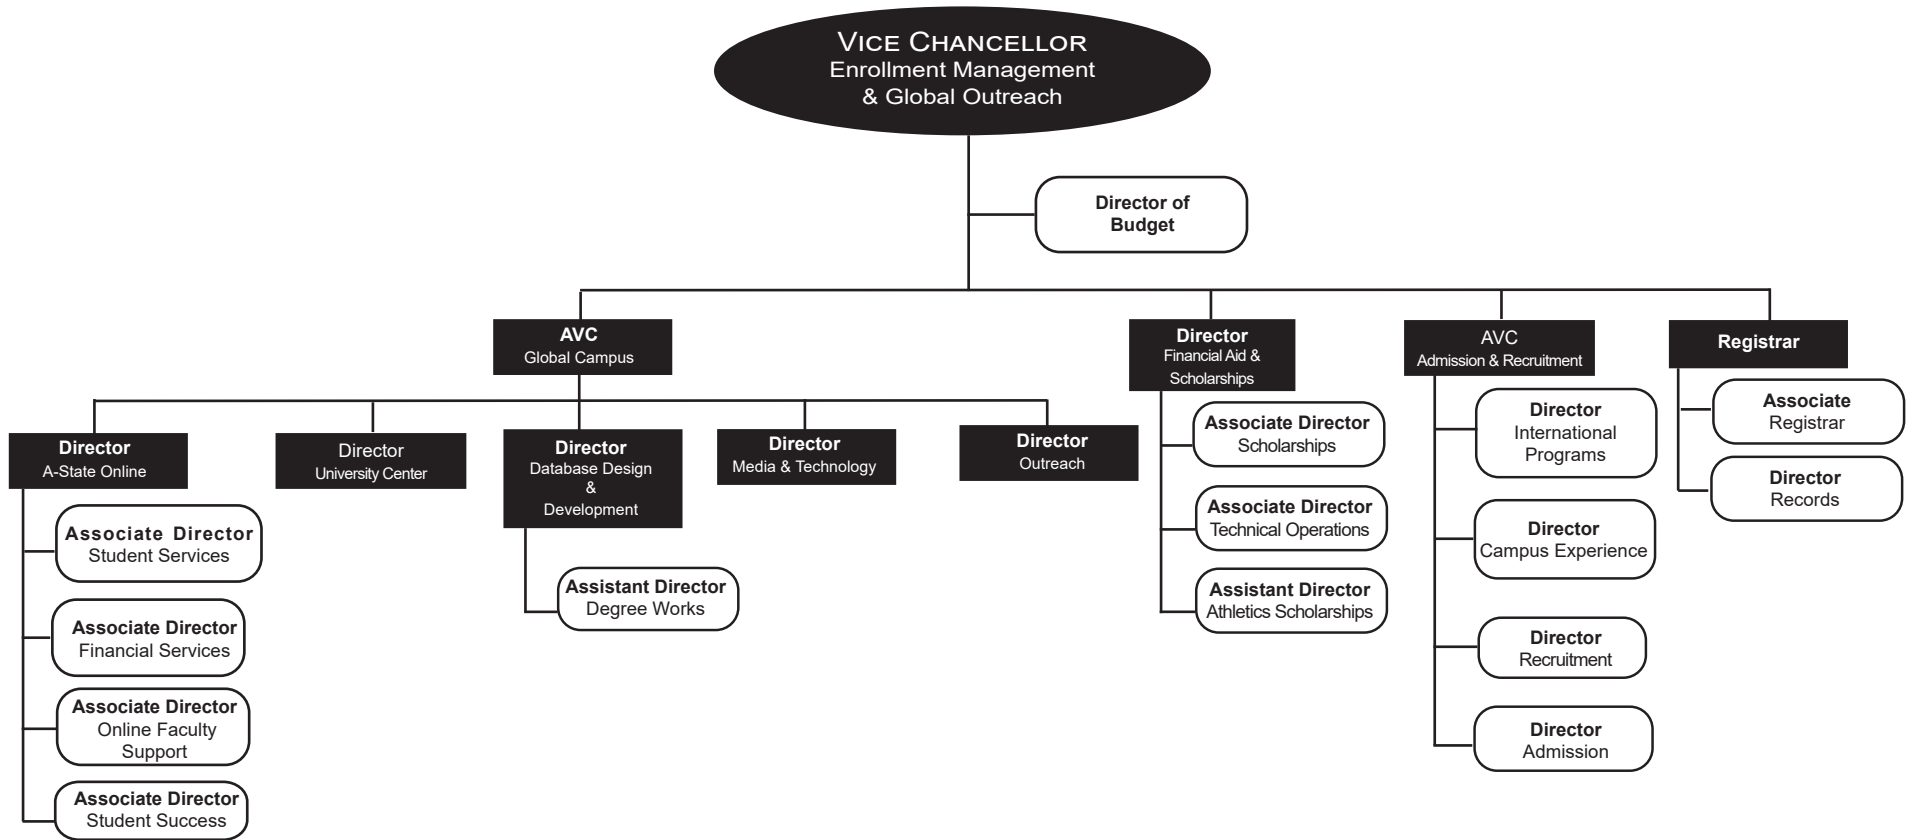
Vice Chancellor
Enrollment Management
& Global Outreach

Director of
Budget

AVC
Global Campus

Director
A-State Online

Associate Director
Student Services

Associate Director
Financial Services

Associate Director
Online Faculty
Support

Associate Director
Student Success

Director
University Center

Director
Database Design
&
Development

Assistant Director
Degree Works

Director
Media & Technology

Director
Outreach

Director
Financial Aid &
Scholarships

Associate Director
Scholarships

Associate Director
Technical Operations

Assistant Director
Athletics Scholarships

AVC
Admission & Recruitment

Director
International
Programs

Director
Campus Experience

Director
Recruitment

Director
Admission

Registrar

Associate
Registrar

Director
Records